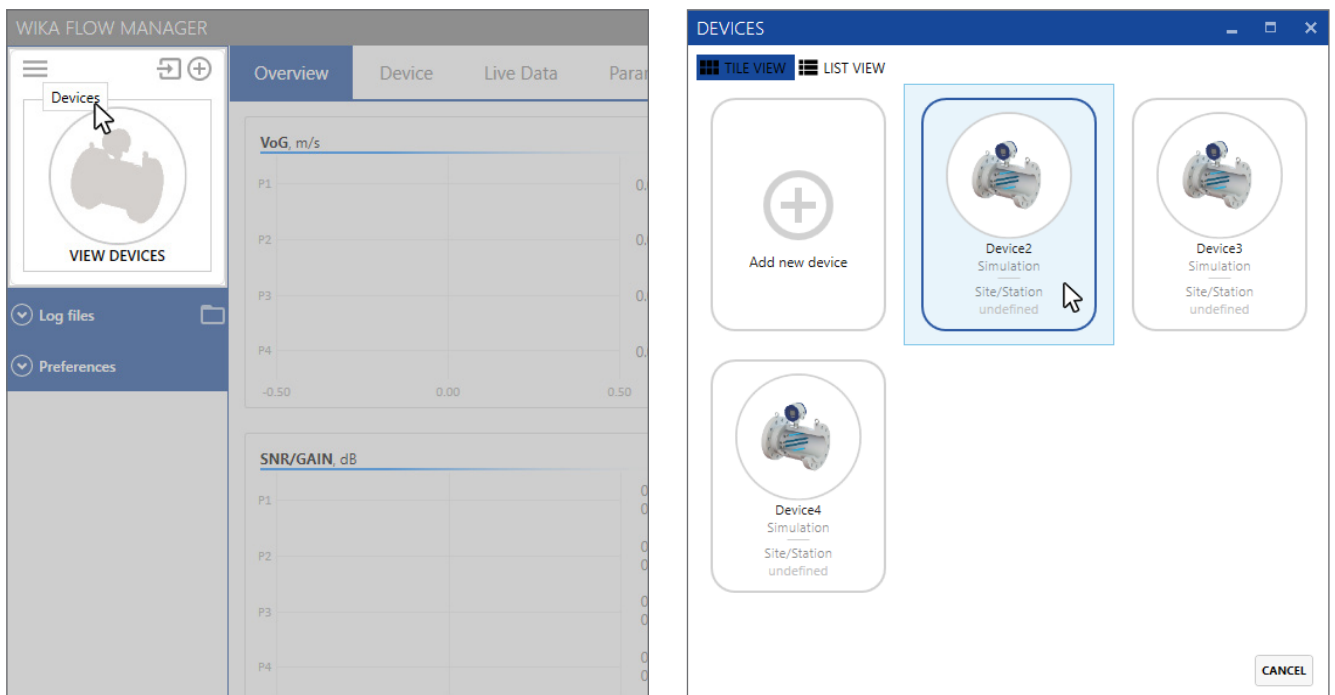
WIKA FLOW MANAGER

Devices

VIEW DEVICES

Log files

Preferences

Overview Device Live Data Para

VoG, m/s

P1
P2
P3
P4

0.
0.
0.
0.

-0.50 0.00 0.50

SNR/GAIN, dB

P1
P2
P3
P4

0
0
0
0
0
0
0

DEVICES

TILE VIEW LIST VIEW

Add new device

Device2
Simulation
Site/Station
undefined

Device3
Simulation
Site/Station
undefined

Device4
Simulation
Site/Station
undefined

CANCEL